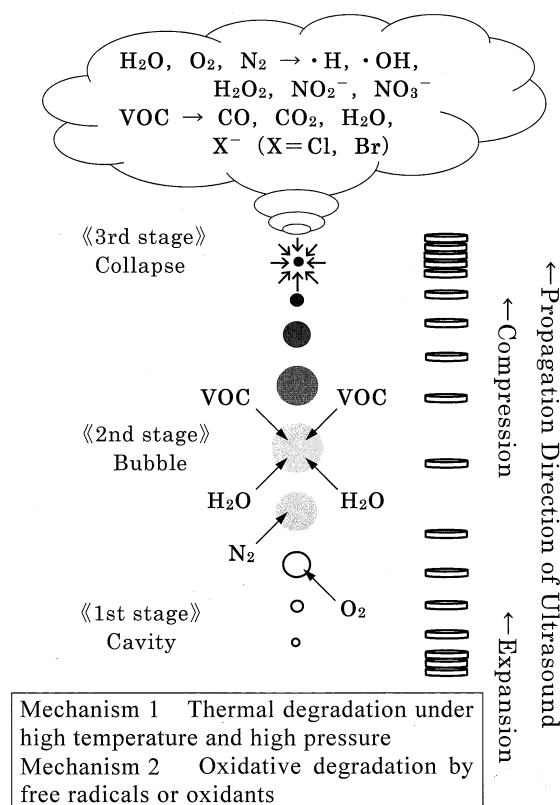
$H_2O$, $O_2$, $N_2$ → ・H, ・OH, $H_2O_2$, $NO_2^-$, $NO_3^-$
VOC → CO, $CO_2$, $H_2O$, $X^-$ (X=Cl, Br)

《3rd stage》
Collapse

VOC
VOC
《2nd stage》
Bubble
$H_2O$
$H_2O$
$N_2$
$O_2$
《1st stage》
Cavity

←Propagation Direction of Ultrasound
←Compression
←Expansion

Mechanism 1 Thermal degradation under high temperature and high pressure
Mechanism 2 Oxidative degradation by free radicals or oxidants